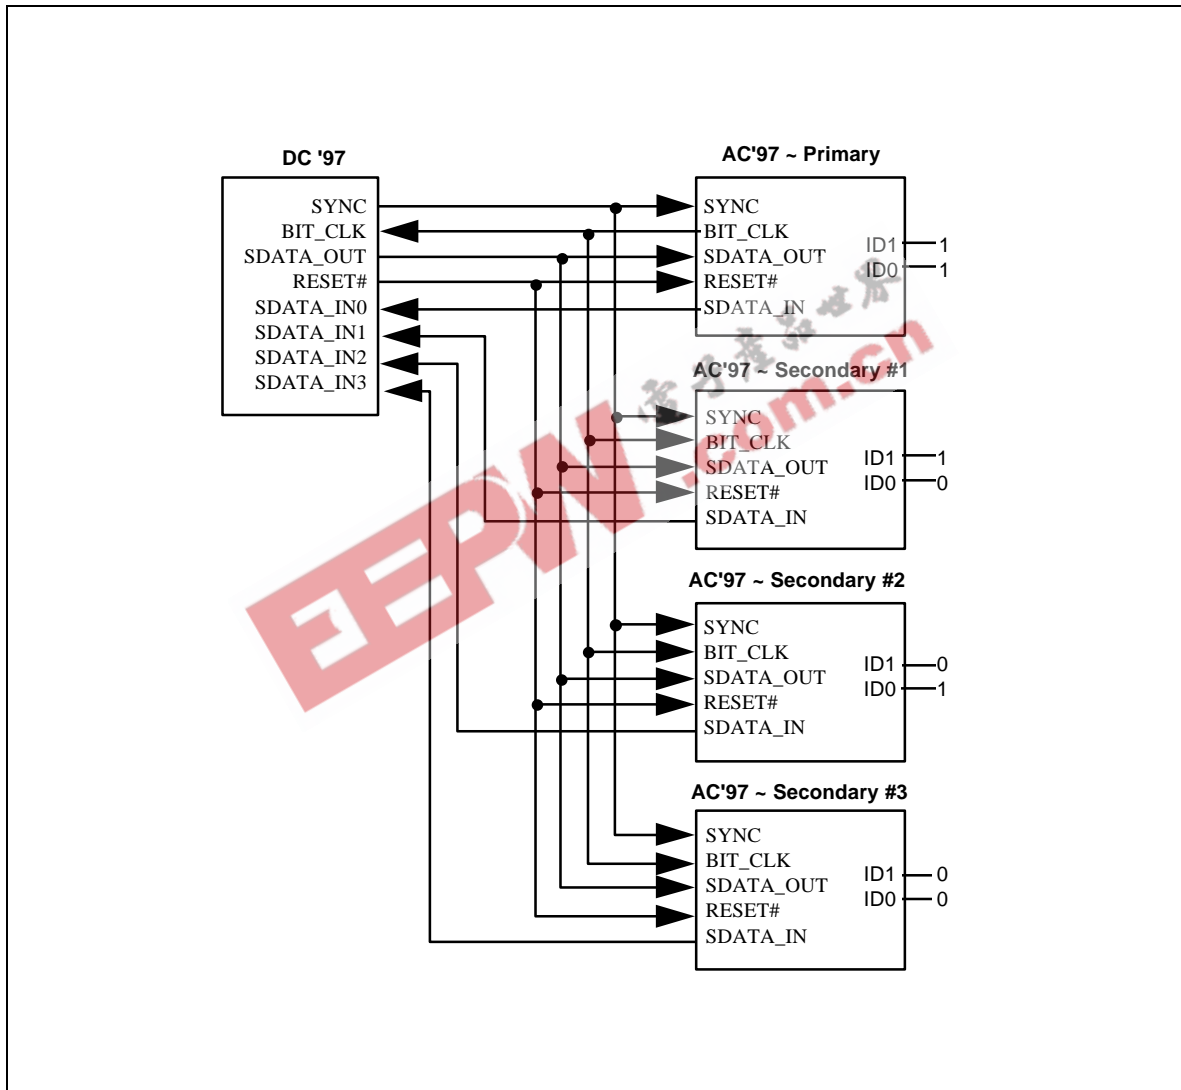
DC '97

SYNC
BIT_CLK
SDATA_OUT
RESET#
SDATA_IN0
SDATA_IN1
SDATA_IN2
SDATA_IN3

AC'97 ~ Primary

SYNC
BIT_CLK
SDATA_OUT
RESET#
SDATA_IN
ID1 1
ID0 1

AC'97 ~ Secondary #1

SYNC
BIT_CLK
SDATA_OUT
RESET#
SDATA_IN
ID1 1
ID0 0

AC'97 ~ Secondary #2

SYNC
BIT_CLK
SDATA_OUT
RESET#
SDATA_IN
ID1 0
ID0 1

AC'97 ~ Secondary #3

SYNC
BIT_CLK
SDATA_OUT
RESET#
SDATA_IN
ID1 0
ID0 0

电子产品世界
EEPW.com.cn